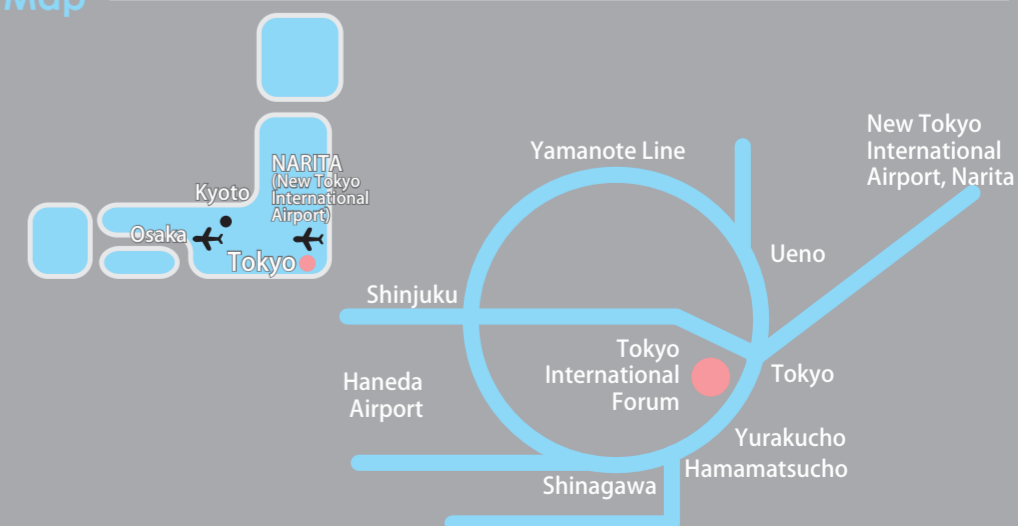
Map

Kyoto
NARITA
(New Tokyo
International
Airport)
Osaka
Tokyo

Yamanote Line
New Tokyo
International
Airport, Narita
Ueno
Shinjuku
Tokyo
International
Forum
Tokyo
Haneda
Airport
Yurakucho
Hamamatsucho
Shinagawa